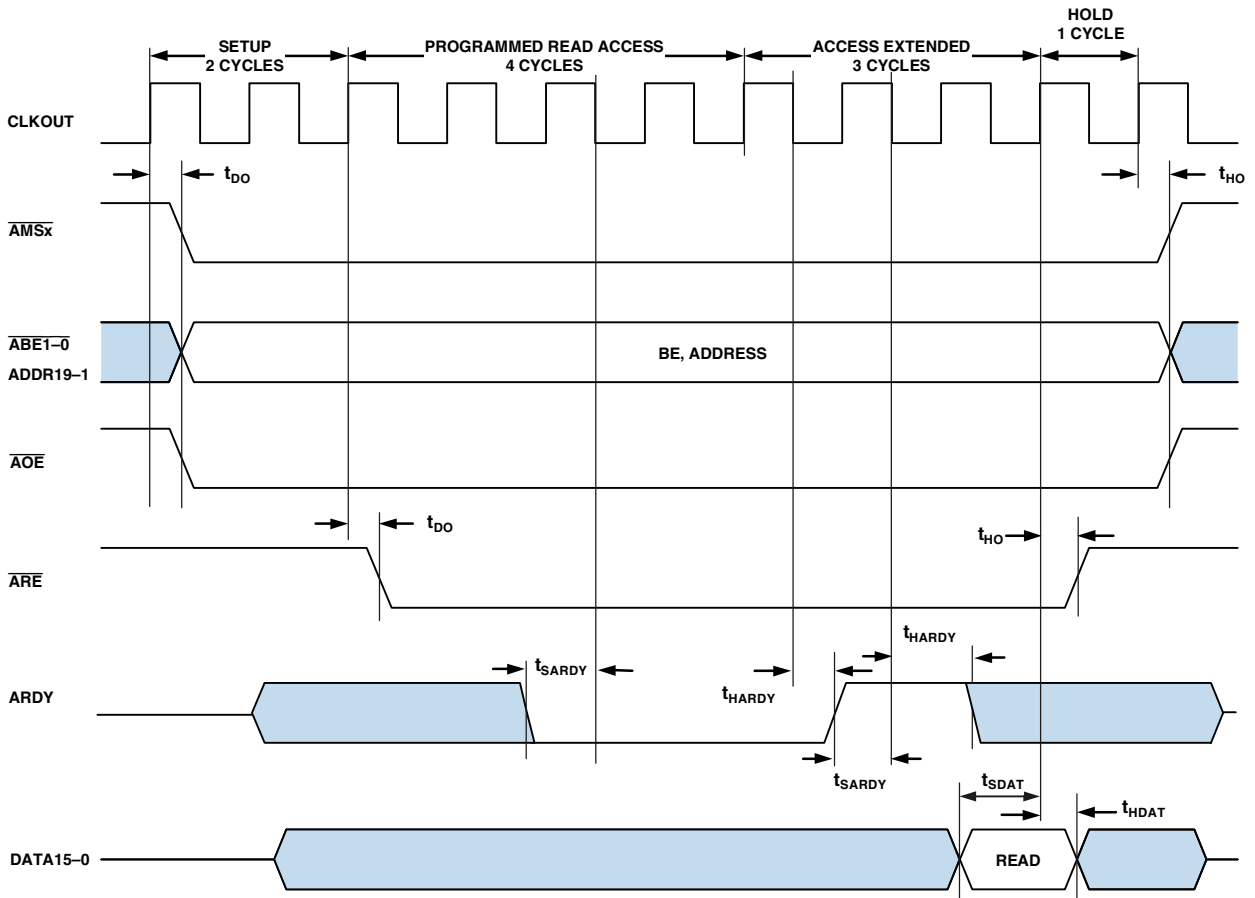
SETUP
2 CYCLES

PROGRAMMED READ ACCESS
4 CYCLES

ACCESS EXTENDED
3 CYCLES

HOLD
1 CYCLE

CLKOUT

$t_{DO}$

$t_{HO}$

$\overline{AMSx}$

$\overline{ABE1–0}$
ADDR19–1

BE, ADDRESS

$\overline{AOE}$

$t_{DO}$

$t_{HO}$

$\overline{ARE}$

$t_{HARDY}$

$t_{SARDY}$

$t_{HARDY}$

ARDY

$t_{SARDY}$

$t_{SDAT}$

$t_{HDAT}$

DATA15–0

READ